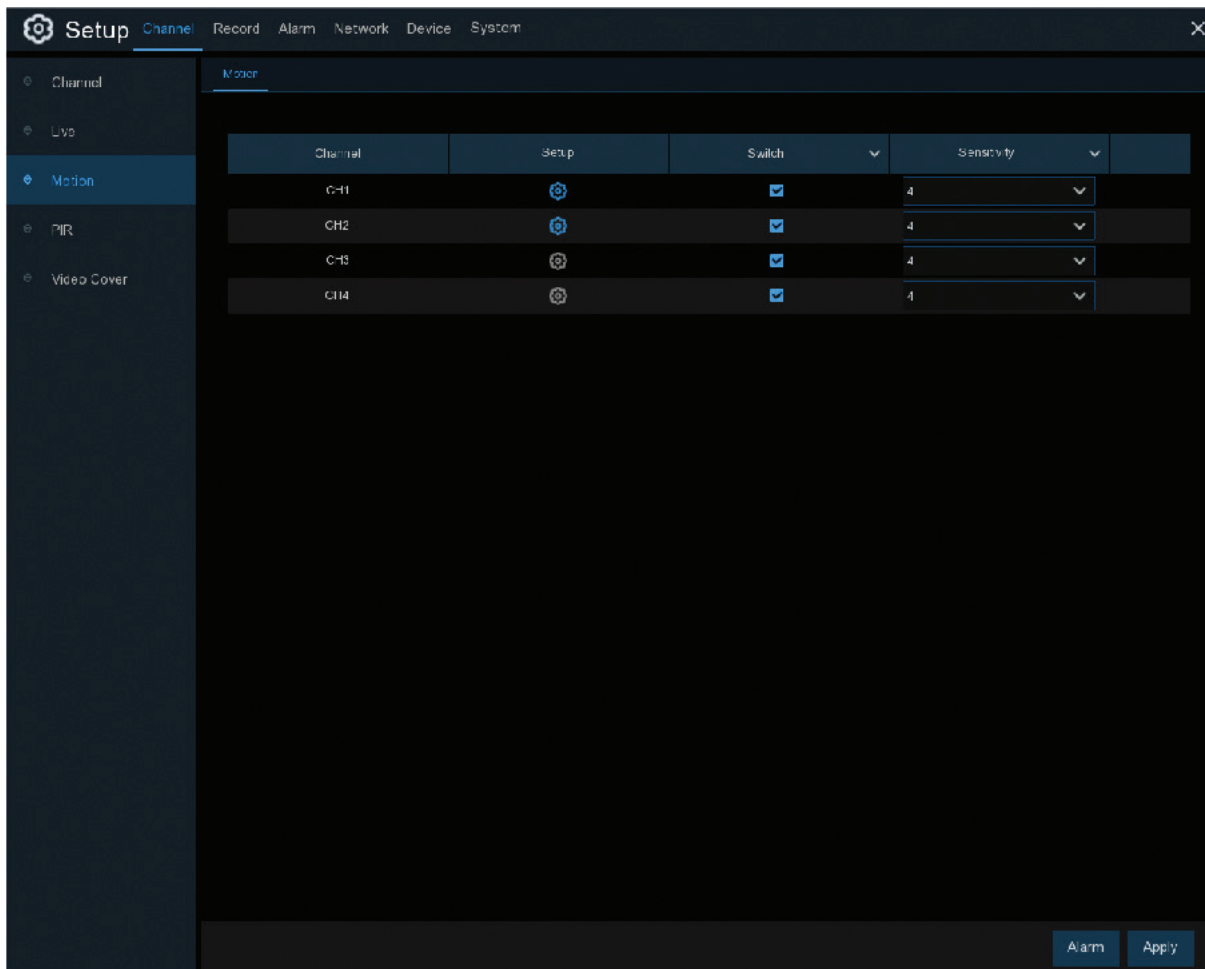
Setup Channel Record Alarm Network Device System

Channel
Live
Motion
PIR
Video Cover

Motion

| Channel | Setup | Switch | Sensitivity |
|---|---|---|---|
| CH1 | | | 4 |
| CH2 | | | 4 |
| CH3 | | | 4 |
| CH4 | | | 4 |

Alarm Apply